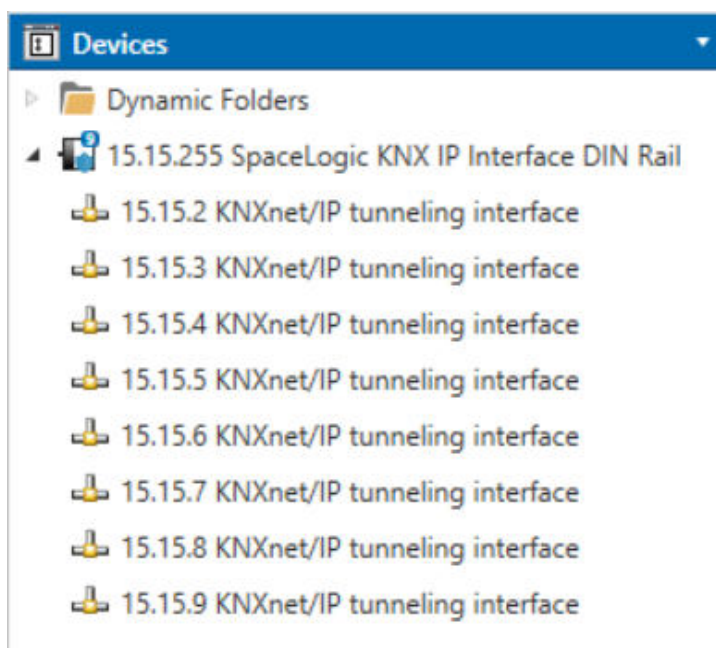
Devices

Dynamic Folders

15.15.255 SpaceLogic KNX IP Interface DIN Rail

15.15.2 KNXnet/IP tunneling interface

15.15.3 KNXnet/IP tunneling interface

15.15.4 KNXnet/IP tunneling interface

15.15.5 KNXnet/IP tunneling interface

15.15.6 KNXnet/IP tunneling interface

15.15.7 KNXnet/IP tunneling interface

15.15.8 KNXnet/IP tunneling interface

15.15.9 KNXnet/IP tunneling interface